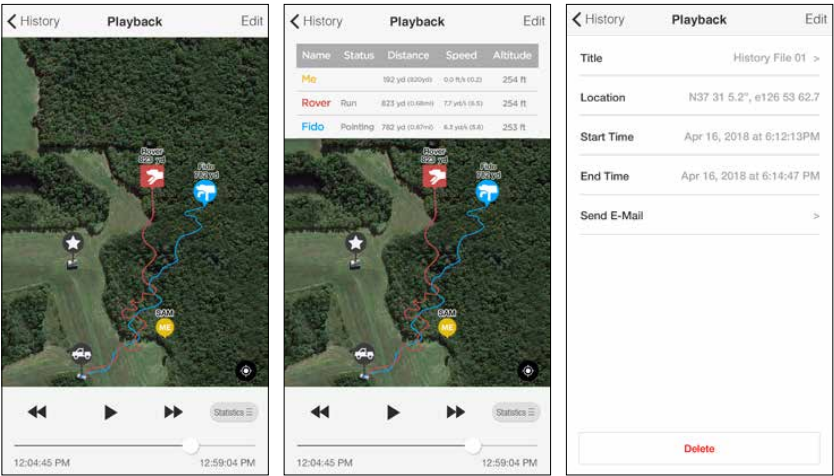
History Playback Edit

Rover 823 yd

Fido 782 yd

SAM

ME

Statistics

12:04:45 PM 12:59:04 PM

History Playback Edit

| Name | Status | Distance | Speed | Altitude |
|---|---|---|---|---|
| Me | | 192 yd (820yd) | 0.0 ft/s (0.2) | 254 ft |
| Rover | Run | 823 yd (0.68mi) | 7.7 yd/s (6.5) | 254 ft |
| Fido | Pointing | 782 yd (0.67mi) | 6.3 yd/s (5.8) | 253 ft |

Rover 823 yd

Fido 782 yd

SAM

ME

Statistics

12:04:45 PM 12:59:04 PM

History Playback Edit

Title History File 01 >

Location N37 31 5.2", e126 53 62.7

Start Time Apr 16, 2018 at 6:12:13PM

End Time Apr 16, 2018 at 6:14:47 PM

Send E-Mail >

Delete